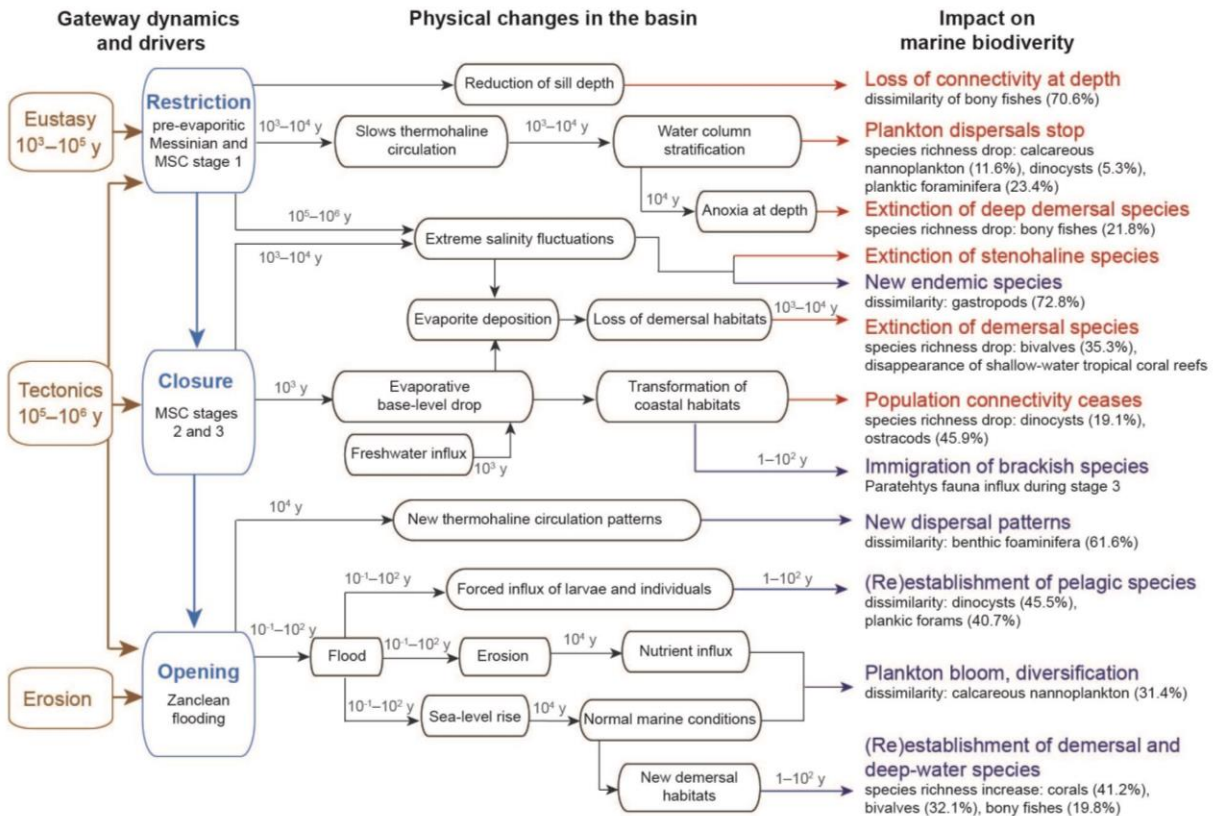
Gateway dynamics and drivers

Physical changes in the basin

Impact on marine biodiverity

Eustasy
$10^3$–$10^5$ y

Tectonics
$10^5$–$10^6$ y

Erosion

Restriction
pre-evaporitic Messinian and MSC stage 1

Closure
MSC stages 2 and 3

Opening
Zanclean flooding

Reduction of sill depth

$10^3$–$10^4$ y

Slows thermohaline circulation

$10^3$–$10^4$ y

Water column stratification

$10^4$ y

Anoxia at depth

$10^5$–$10^6$ y

$10^3$–$10^4$ y

Extreme salinity fluctuations

Evaporite deposition

Loss of demersal habitats

$10^3$–$10^4$ y

$10^3$ y

Evaporative base-level drop

Transformation of coastal habitats

Freshwater influx

$10^3$ y

$1$–$10^2$ y

$10^4$ y

New thermohaline circulation patterns

$10^{-1}$–$10^2$ y

Forced influx of larvae and individuals

$1$–$10^2$ y

$10^{-1}$–$10^2$ y

Flood

$10^{-1}$–$10^2$ y

Erosion

$10^4$ y

Nutrient influx

$10^{-1}$–$10^2$ y

Sea-level rise

$10^4$ y

Normal marine conditions

New demersal habitats

$1$–$10^2$ y

Loss of connectivity at depth
dissimilarity of bony fishes (70.6%)

Plankton dispersals stop
species richness drop: calcareous nannoplankton (11.6%), dinocysts (5.3%), planktic foraminifera (23.4%)

Extinction of deep demersal species
species richness drop: bony fishes (21.8%)

Extinction of stenohaline species

New endemic species
dissimilarity: gastropods (72.8%)

Extinction of demersal species
species richness drop: bivalves (35.3%), disappearance of shallow-water tropical coral reefs

Population connectivity ceases
species richness drop: dinocysts (19.1%), ostracods (45.9%)

Immigration of brackish species
Paratehtys fauna influx during stage 3

New dispersal patterns
dissimilarity: benthic foaminifera (61.6%)

(Re)establishment of pelagic species
dissimilarity: dinocysts (45.5%), plankic forams (40.7%)

Plankton bloom, diversification
dissimilarity: calcareous nannoplankton (31.4%)

(Re)establishment of demersal and deep-water species
species richness increase: corals (41.2%), bivalves (32.1%), bony fishes (19.8%)